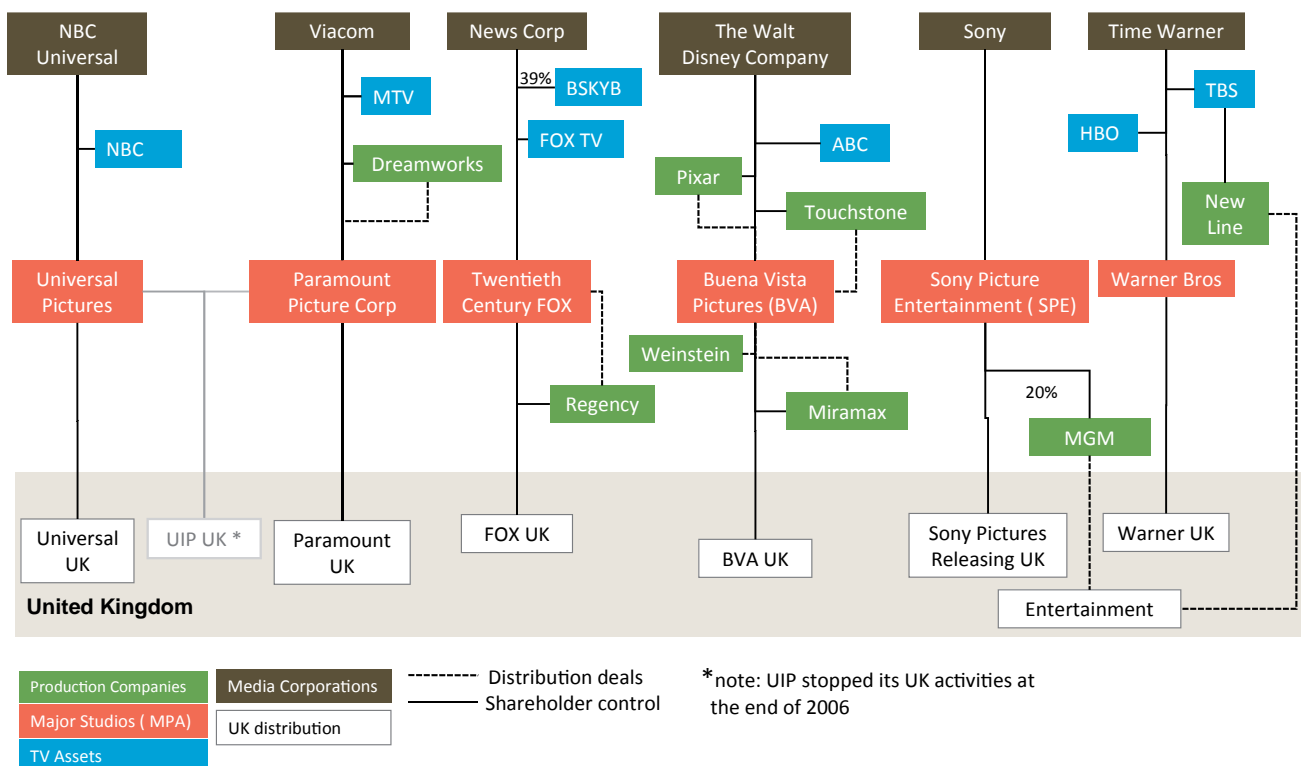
NBC Universal

Viacom

News Corp

The Walt Disney Company

Sony

Time Warner

39%

BSKYB

MTV

FOX TV

TBS

ABC

HBO

NBC

Dreamworks

Pixar

Touchstone

New Line

Universal Pictures

Paramount Picture Corp

Twentieth Century FOX

Buena Vista Pictures (BVA)

Sony Picture Entertainment ( SPE)

Warner Bros

Weinstein

Regency

Miramax

20%

MGM

Universal UK

UIP UK *

Paramount UK

FOX UK

BVA UK

Sony Pictures Releasing UK

Warner UK

Entertainment

United Kingdom

Production Companies

Major Studios ( MPA)

TV Assets

Media Corporations

UK distribution

Distribution deals

Shareholder control

*note: UIP stopped its UK activities at the end of 2006